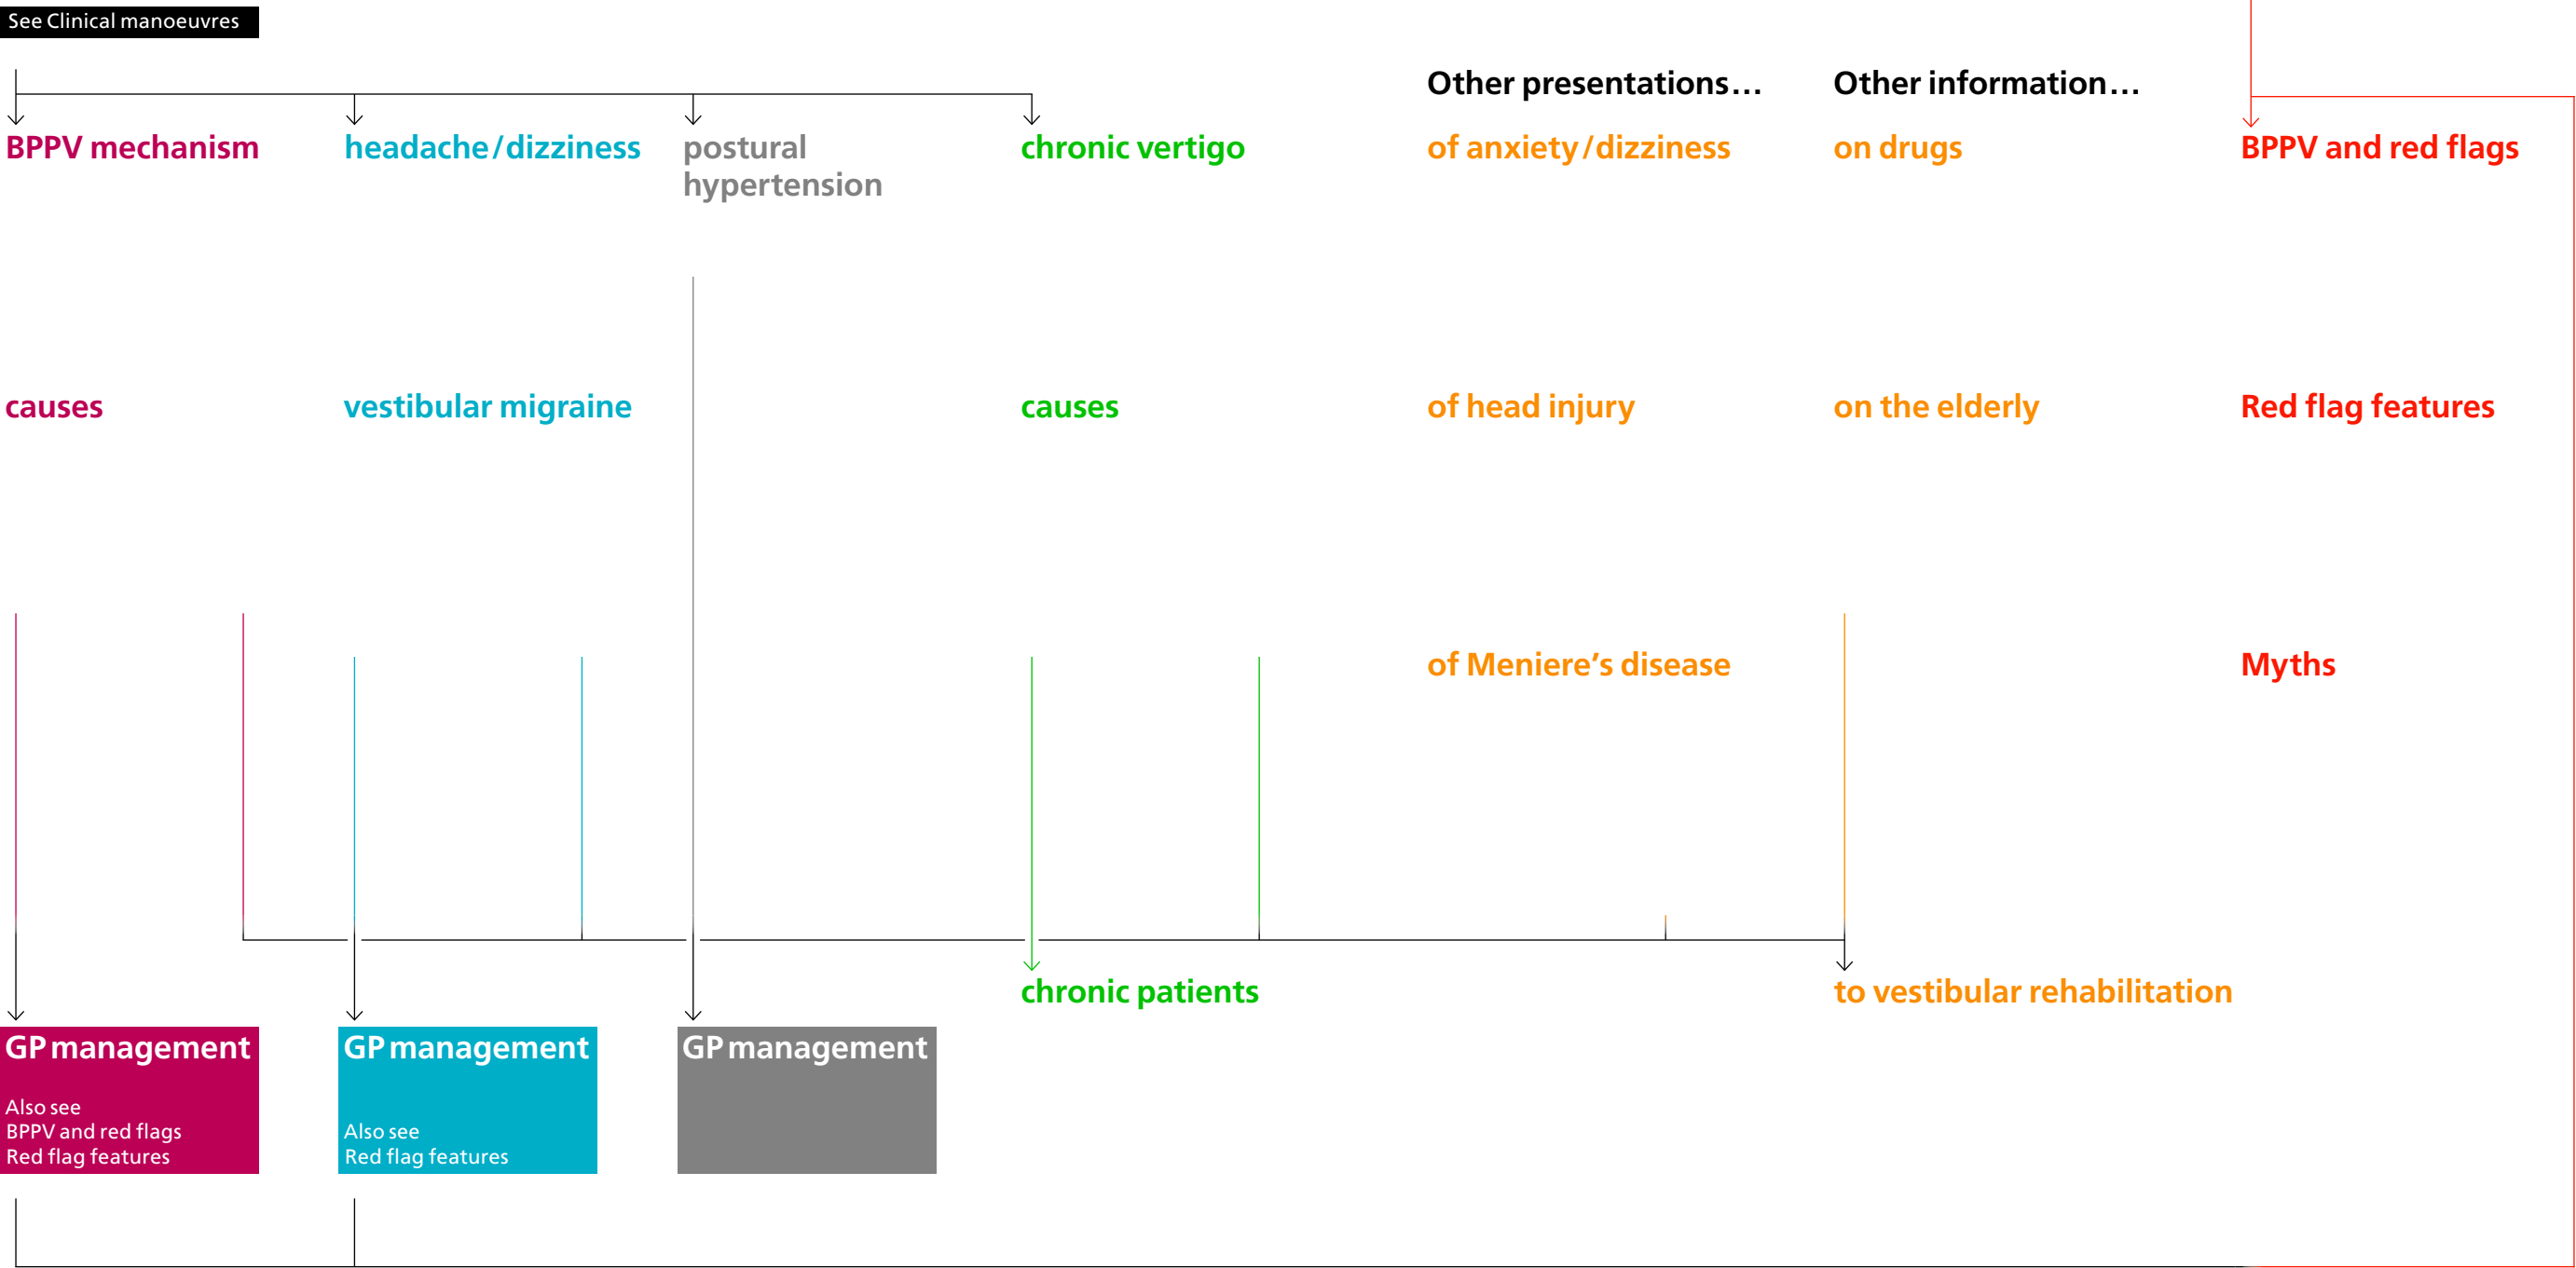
See Clinical manoeuvres

BPPV mechanism

headache/dizziness

postural hypertension

chronic vertigo

Other presentations…

of anxiety/dizziness

Other information…

on drugs

BPPV and red flags

causes

vestibular migraine

causes

of head injury

on the elderly

Red flag features

of Meniere's disease

Myths

chronic patients

to vestibular rehabilitation

GP management

Also see
BPPV and red flags
Red flag features

GP management

Also see
Red flag features

GP management